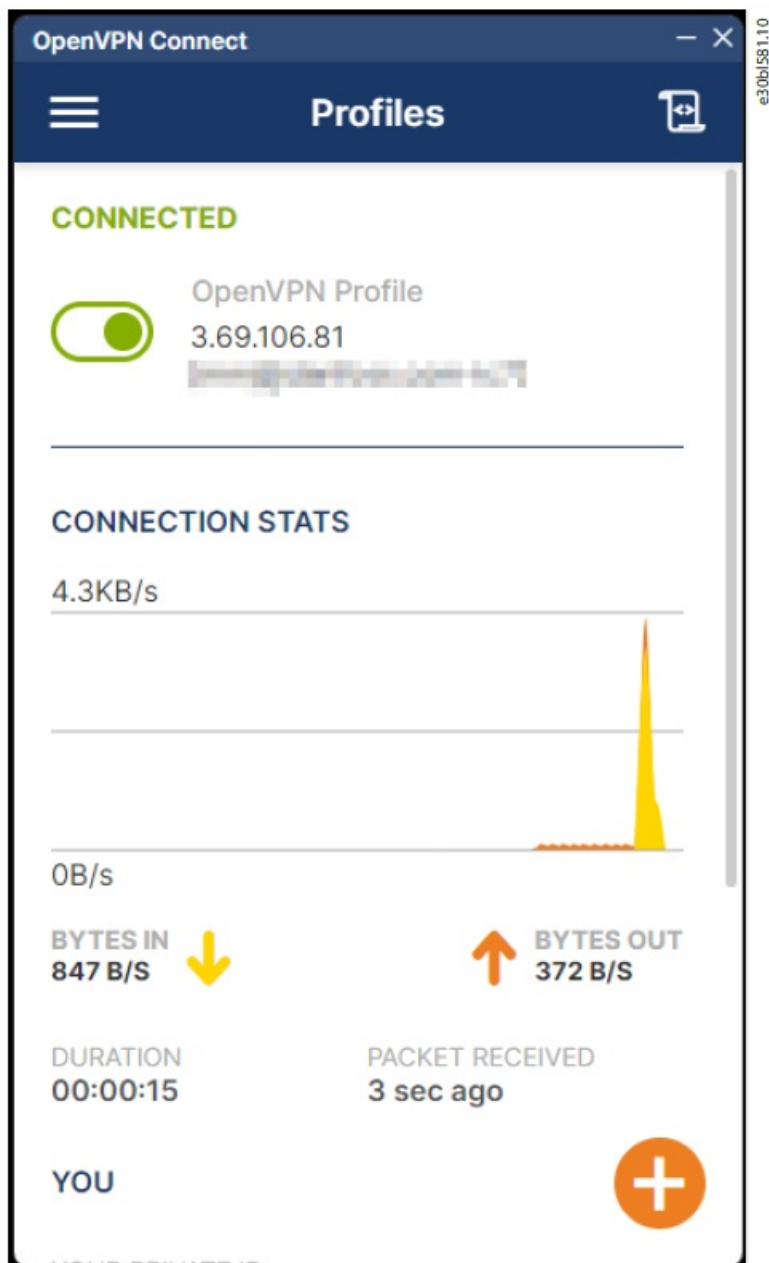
OpenVPN Connect

Profiles

CONNECTED

OpenVPN Profile
3.69.106.81
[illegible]

CONNECTION STATS

4.3KB/s

0B/s

BYTES IN
847 B/S

BYTES OUT
372 B/S

DURATION
00:00:15

PACKET RECEIVED
3 sec ago

YOU

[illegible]

e30bl581.10